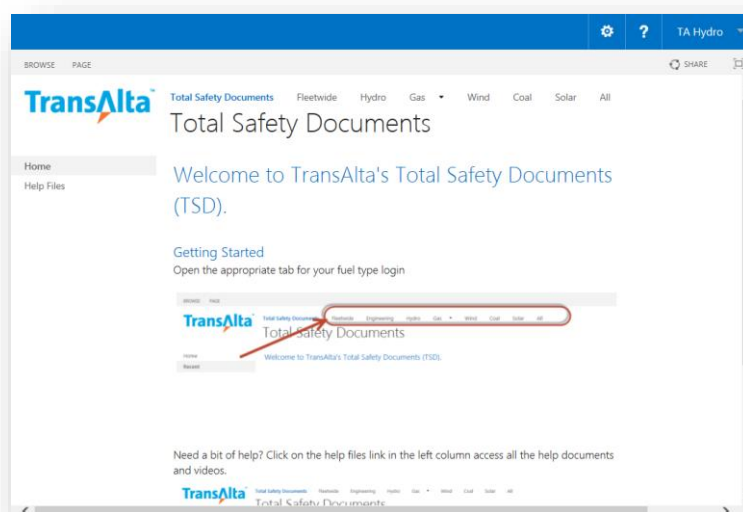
? TA Hydro

BROWSE PAGE

SHARE

TransAlta

Total Safety Documents Fleetwide Hydro Gas Wind Coal Solar All

Total Safety Documents

Home
Help Files

Welcome to TransAlta's Total Safety Documents (TSD).

Getting Started
Open the appropriate tab for your fuel type login

BROWSE PAGE

TransAlta

Total Safety Documents Fleetwide Engineering Hydro Gas Wind Coal Solar All

Total Safety Documents

Home
Recent

Welcome to TransAlta's Total Safety Documents (TSD).

Need a bit of help? Click on the help files link in the left column access all the help documents and videos.

TransAlta

Total Safety Documents Fleetwide Engineering Hydro Gas Wind Coal Solar All

Total Safety Documents